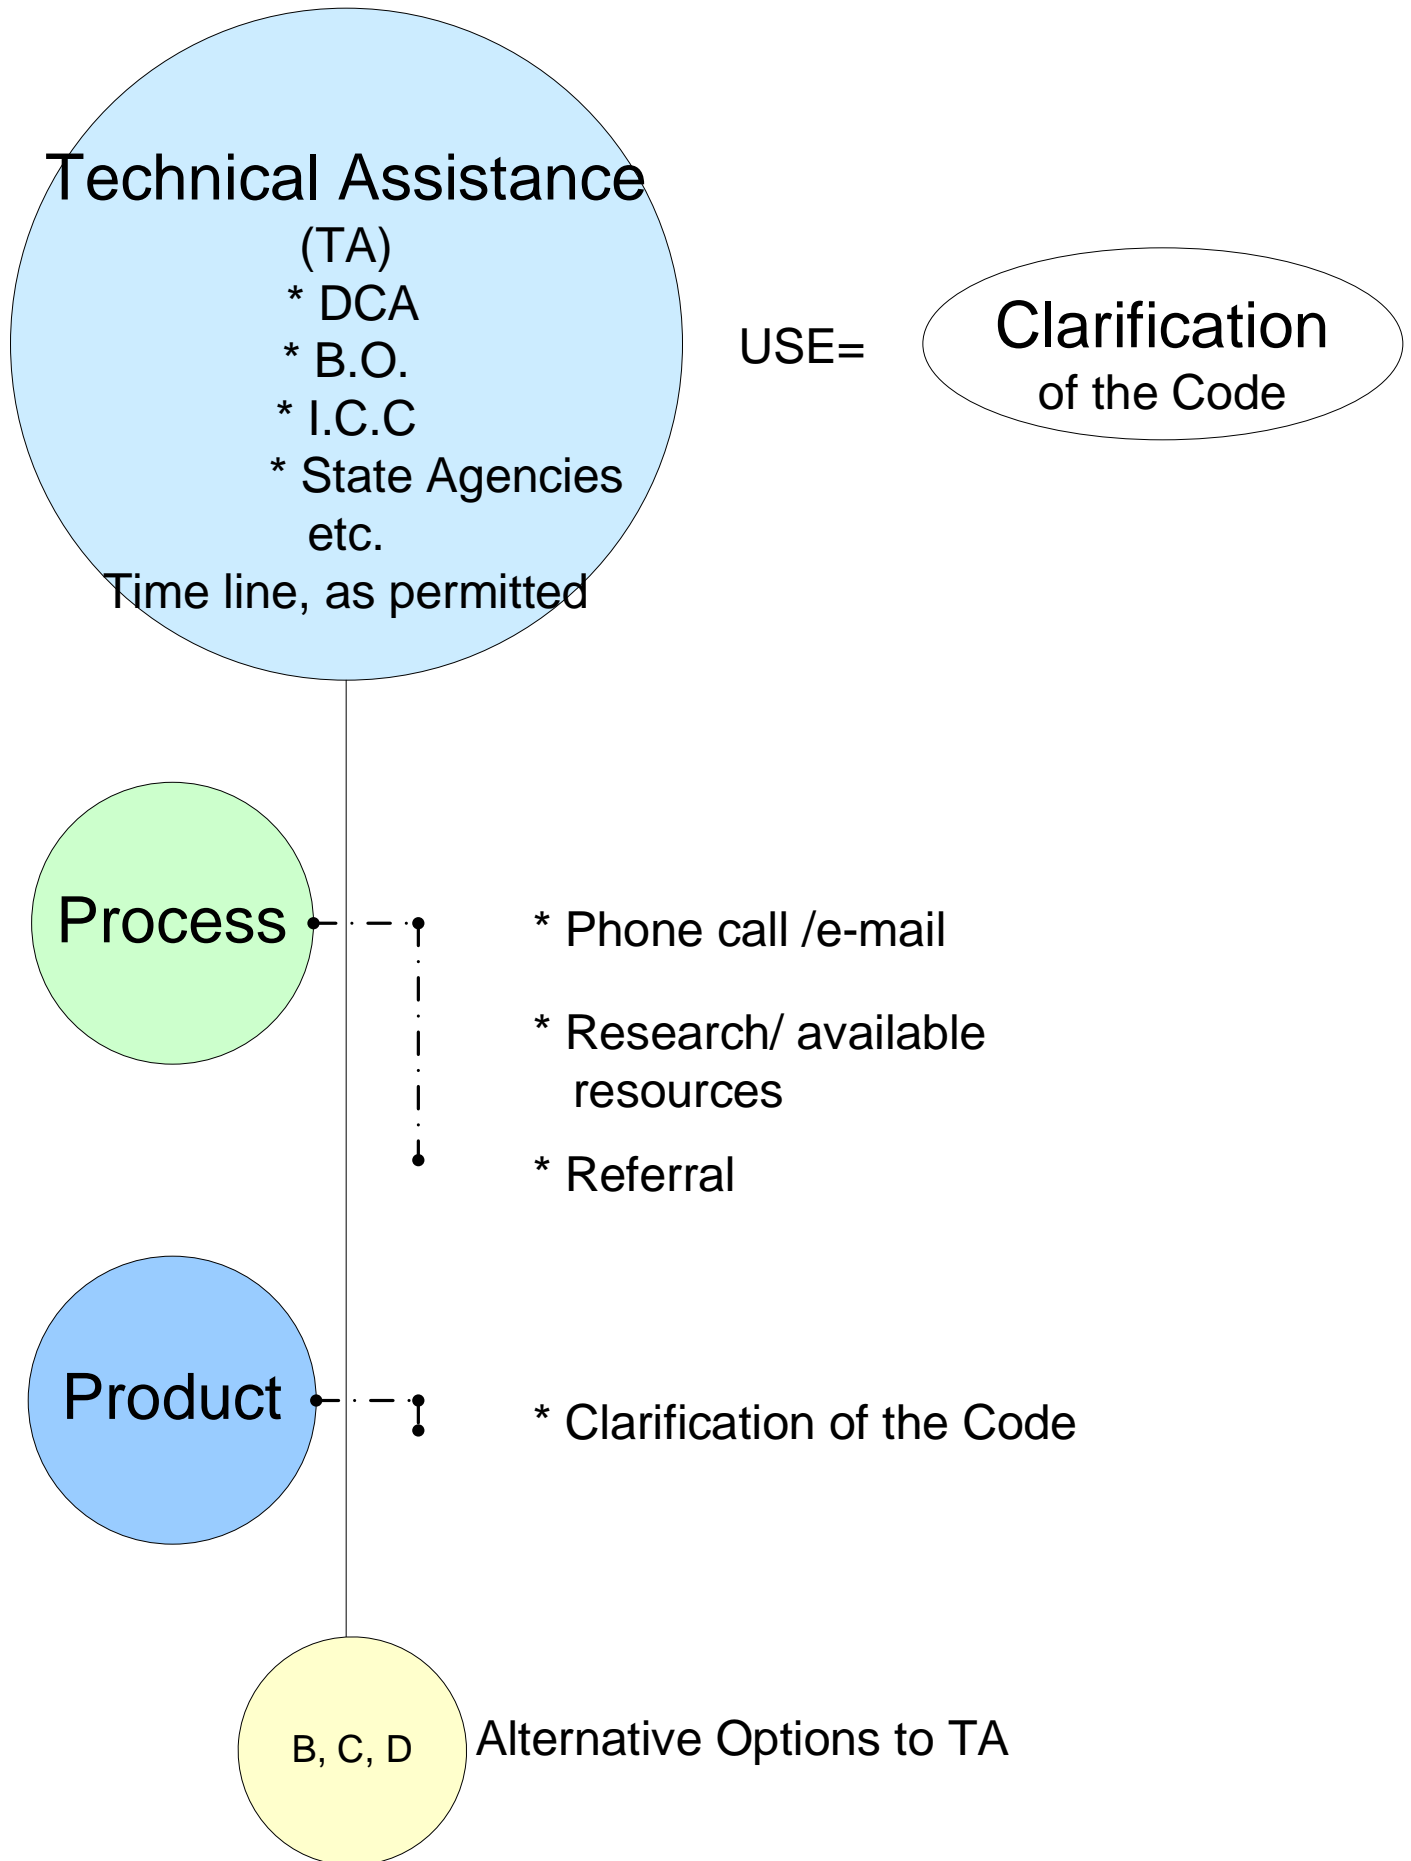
Technical Assistance
(TA)
* DCA
* B.O.
* I.C.C
* State Agencies
etc.
Time line, as permitted

USE=

Clarification
of the Code

Process

* Phone call /e-mail

* Research/ available resources

* Referral

Product

* Clarification of the Code

B, C, D

Alternative Options to TA